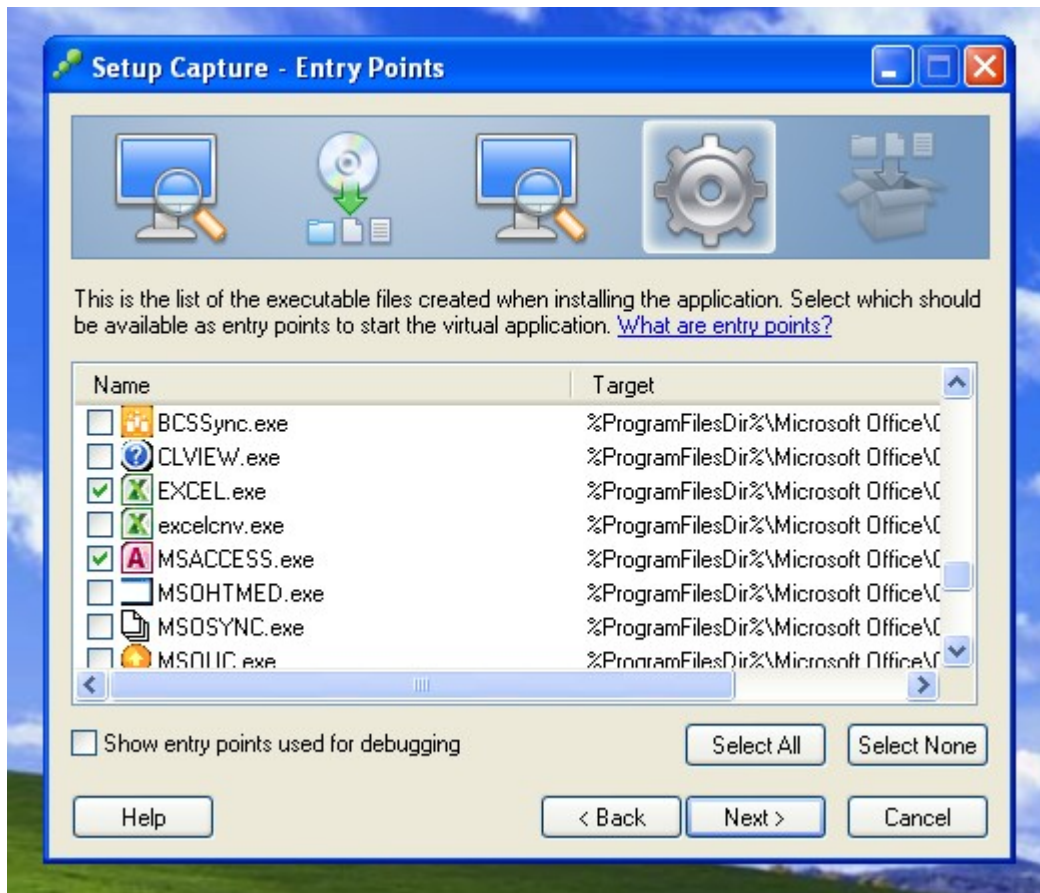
Setup Capture - Entry Points

This is the list of the executable files created when installing the application. Select which should be available as entry points to start the virtual application. What are entry points?

| Name | Target |
|---|---|
| BCSSync.exe | %ProgramFilesDir%\Microsoft Office\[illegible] |
| CLVIEW.exe | %ProgramFilesDir%\Microsoft Office\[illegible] |
| EXCEL.exe | %ProgramFilesDir%\Microsoft Office\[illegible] |
| excelcnv.exe | %ProgramFilesDir%\Microsoft Office\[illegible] |
| MSACCESS.exe | %ProgramFilesDir%\Microsoft Office\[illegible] |
| MSOHTMED.exe | %ProgramFilesDir%\Microsoft Office\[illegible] |
| MSOSYNC.exe | %ProgramFilesDir%\Microsoft Office\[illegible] |
| MSOUC.exe | %ProgramFilesDir%\Microsoft Office\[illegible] |

Show entry points used for debugging

Select All

Select None

Help

< Back

Next >

Cancel